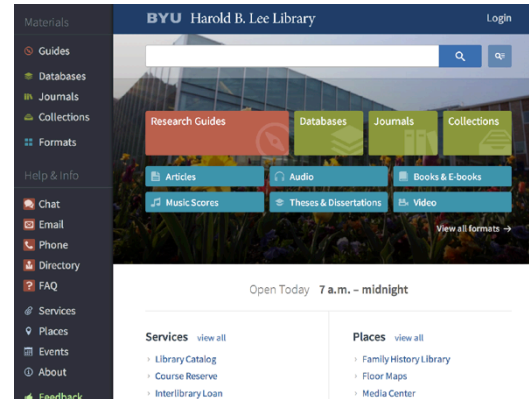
Materials
Guides
Databases
Journals
Collections
Formats
Help & Info
Chat
Email
Phone
Directory
FAQ
Services
Places
Events
About
Feedback

BYU Harold B. Lee Library
Login

Research Guides
Databases
Journals
Collections
Articles
Audio
Books & E-books
Music Scores
Theses & Dissertations
Video
View all formats →

Open Today 7 a.m. – midnight

Services view all
Library Catalog
Course Reserve
Interlibrary Loan

Places view all
Family History Library
Floor Maps
Media Center